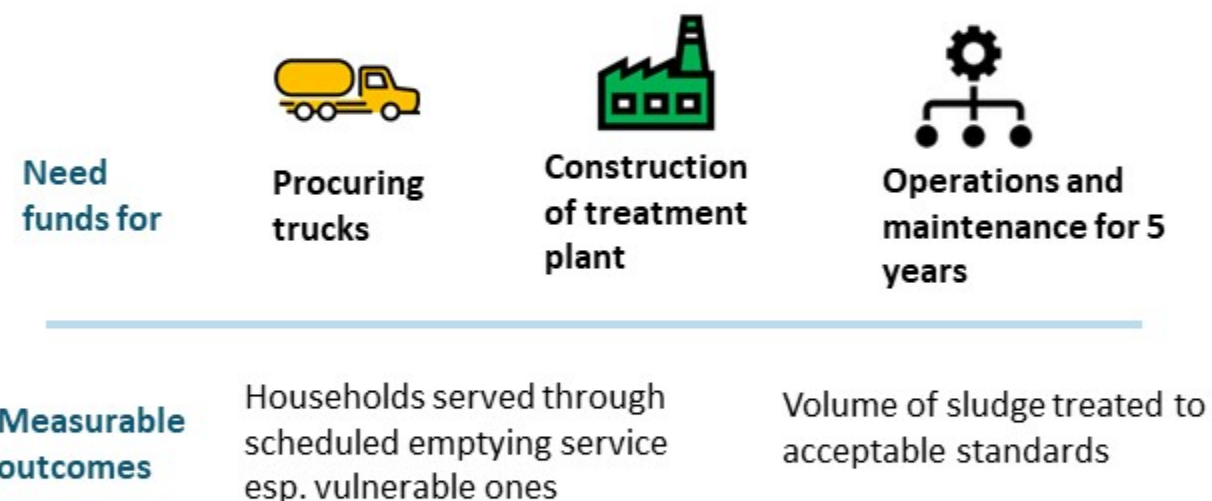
Need funds for

Procuring trucks

Construction of treatment plant

Operations and maintenance for 5 years

Measurable outcomes

Households served through scheduled emptying service esp. vulnerable ones

Volume of sludge treated to acceptable standards